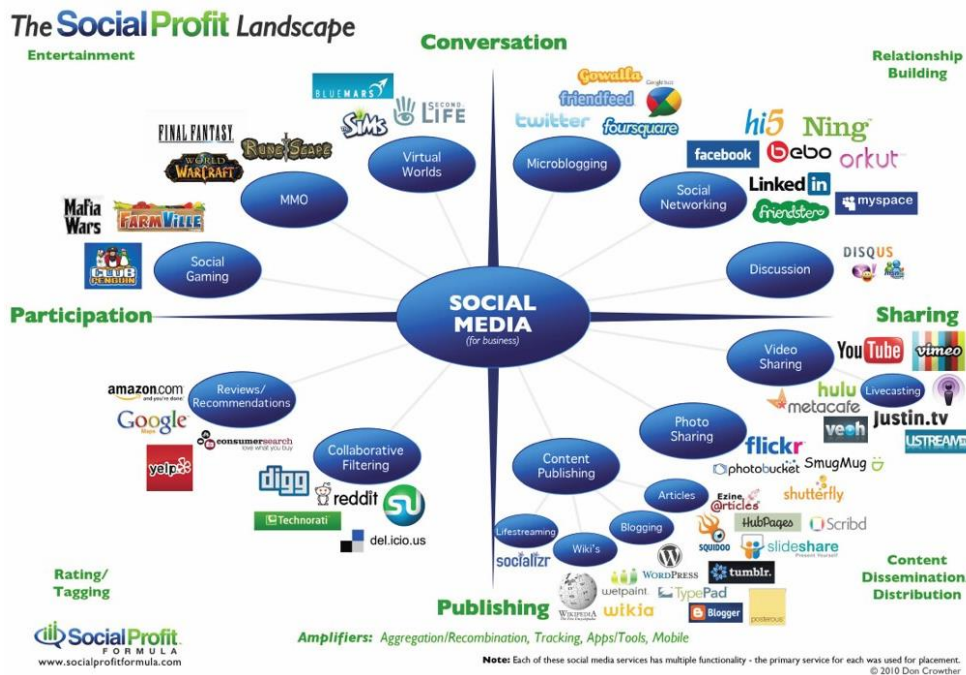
The Social Profit Landscape

Entertainment

Conversation

Relationship Building

BLUEMARS
The Sims
SECOND LIFE

Virtual Worlds

FINAL FANTASY
RuneScape
WORLD OF WARCRAFT

MMO

Mafia Wars
FARMVILLE

Social Gaming

CLUB PENGUIN

Gowalla
Google Buzz
friendfeed
twitter
foursquare

Microblogging

hi5
Ning
facebook
bebo
orkut

Social Networking

LinkedIn
friendster
myspace

Discussion

DISQUS

Participation

SOCIAL MEDIA
(for business)

Sharing

Video Sharing

YouTube
vimeo
hulu
Livecasting
metacafe
justin.tv
veoh
USTREAM

amazon.com and you're done
Google
consumersearch love what you buy
yelp

Reviews/ Recommendations

Collaborative Filtering

digg
reddit
Technorati
del.icio.us

Photo Sharing

flickr
photobucket
SmugMug
shutterfly

Content Publishing

Articles

Ezine @rticles
HubPages
Scribd

Lifestreaming
socializr

Wiki's

Blogging

SQUIDOO
slideshare
WORDPRESS
tumblr.
wetpaint.
TypePad
wikia
Blogger
posterous
WIKIPEDIA

Rating/ Tagging

Publishing

Content Dissemination Distribution

SocialProfit FORMULA
www.socialprofitformula.com

Amplifiers: Aggregation/Recombination, Tracking, Apps/Tools, Mobile

Note: Each of these social media services has multiple functionality - the primary service for each was used for placement.
© 2010 Don Crowther